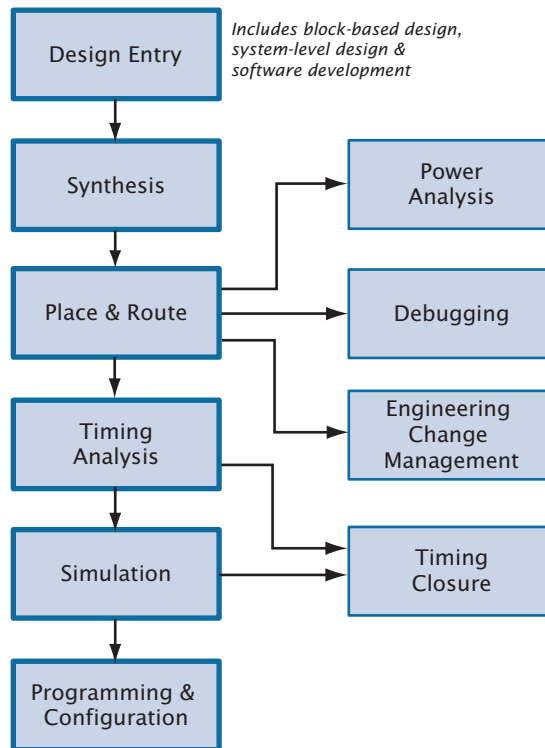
Design Entry

Includes block-based design, system-level design & software development

Synthesis

Power Analysis

Place & Route

Debugging

Engineering Change Management

Timing Analysis

Simulation

Timing Closure

Programming & Configuration